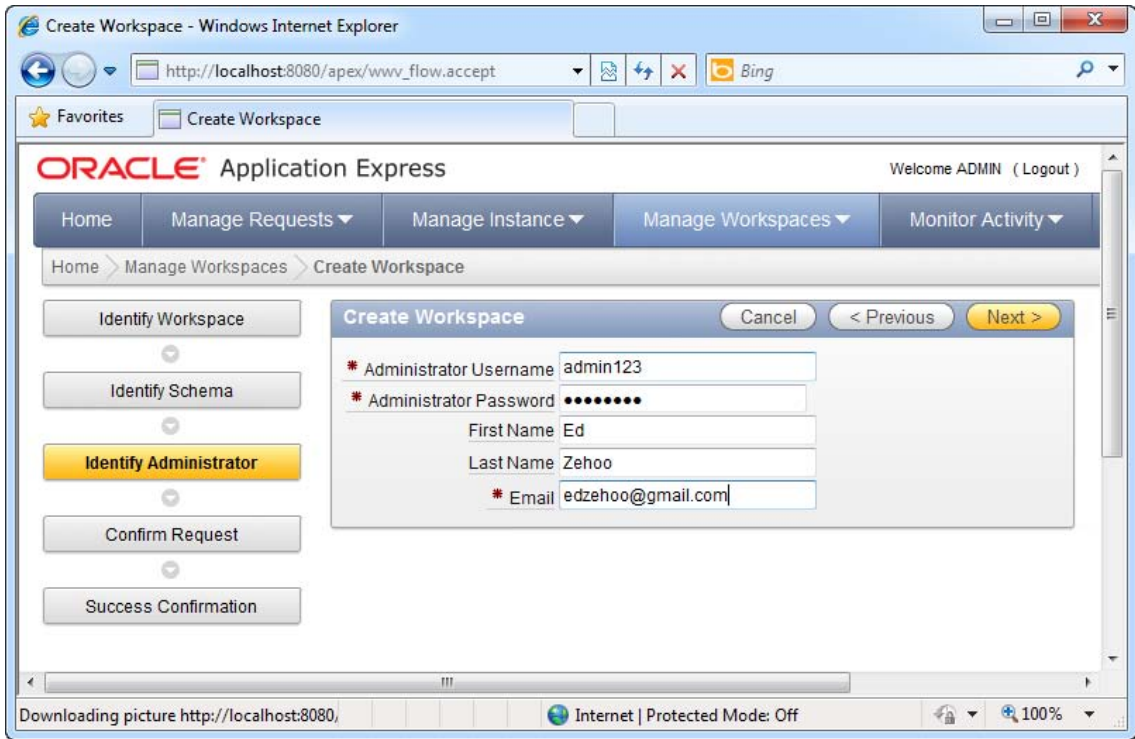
Create Workspace - Windows Internet Explorer

http://localhost:8080/apex/wwv_flow.accept

Bing

Favorites

Create Workspace

ORACLE Application Express

Welcome ADMIN ( Logout )

Home | Manage Requests | Manage Instance | Manage Workspaces | Monitor Activity

Home > Manage Workspaces > Create Workspace

Identify Workspace

Identify Schema

Identify Administrator

Confirm Request

Success Confirmation

Create Workspace

Cancel | < Previous | Next >

* Administrator Username admin123
* Administrator Password ••••••••
First Name Ed
Last Name Zehoo
* Email edzehoo@gmail.com

Downloading picture http://localhost:8080/

Internet | Protected Mode: Off

100%